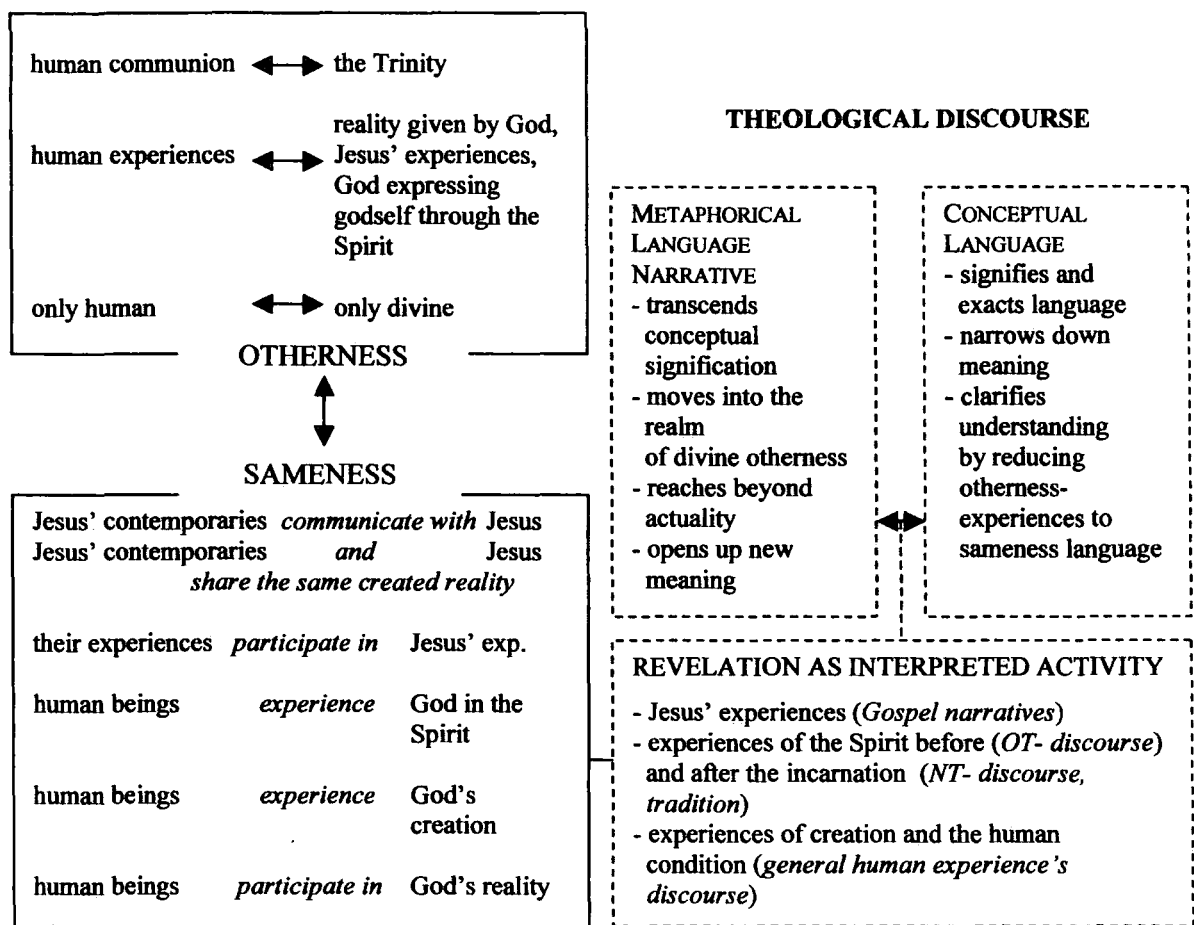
human communion ⟷ the Trinity

human experiences ⟷ reality given by God, Jesus' experiences, God expressing godself through the Spirit

only human ⟷ only divine

OTHERNESS

SAMENESS

Jesus' contemporaries *communicate with* Jesus
Jesus' contemporaries *and* Jesus *share the same created reality*

their experiences *participate in* Jesus' exp.

human beings *experience* God in the Spirit

human beings *experience* God's creation

human beings *participate in* God's reality

THEOLOGICAL DISCOURSE

METAPHORICAL LANGUAGE NARRATIVE
- transcends conceptual signification
- moves into the realm of divine otherness
- reaches beyond actuality
- opens up new meaning

CONCEPTUAL LANGUAGE
- signifies and exacts language
- narrows down meaning
- clarifies understanding by reducing otherness-experiences to sameness language

REVELATION AS INTERPRETED ACTIVITY
- Jesus' experiences (*Gospel narratives*)
- experiences of the Spirit before (*OT- discourse*) and after the incarnation (*NT- discourse, tradition*)
- experiences of creation and the human condition (*general human experience's discourse*)